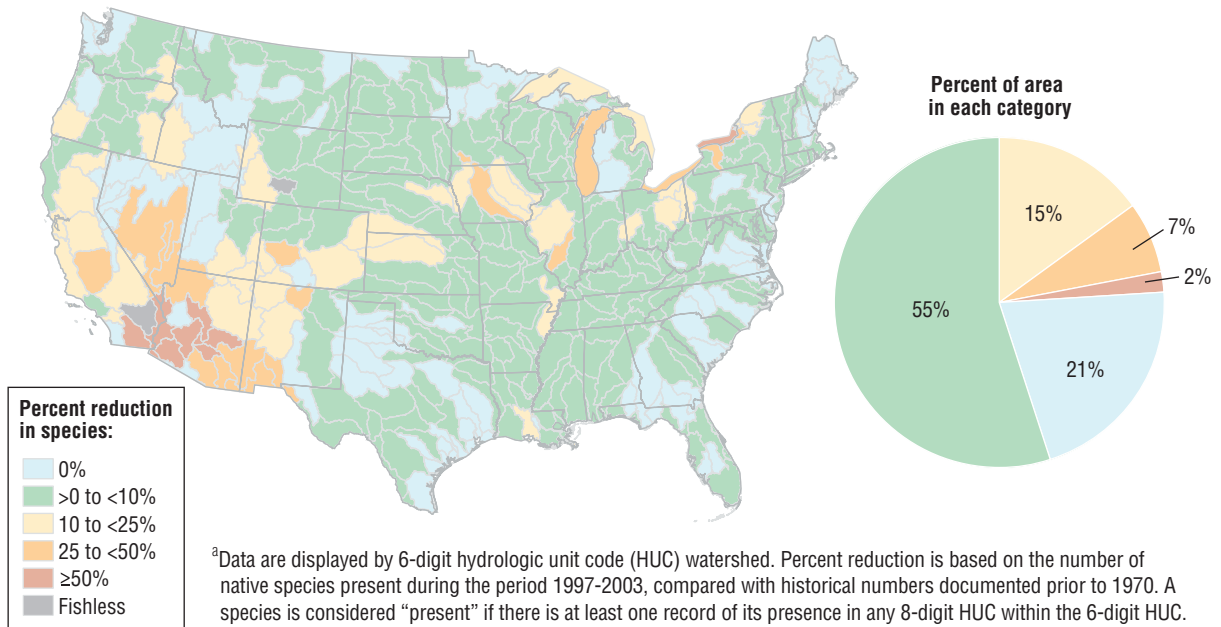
Percent of area in each category

15%

7%

2%

55%

21%

Percent reduction in species:

0%

>0 to <10%

10 to <25%

25 to <50%

≥50%

Fishless

$^a$Data are displayed by 6-digit hydrologic unit code (HUC) watershed. Percent reduction is based on the number of native species present during the period 1997-2003, compared with historical numbers documented prior to 1970. A species is considered "present" if there is at least one record of its presence in any 8-digit HUC within the 6-digit HUC.